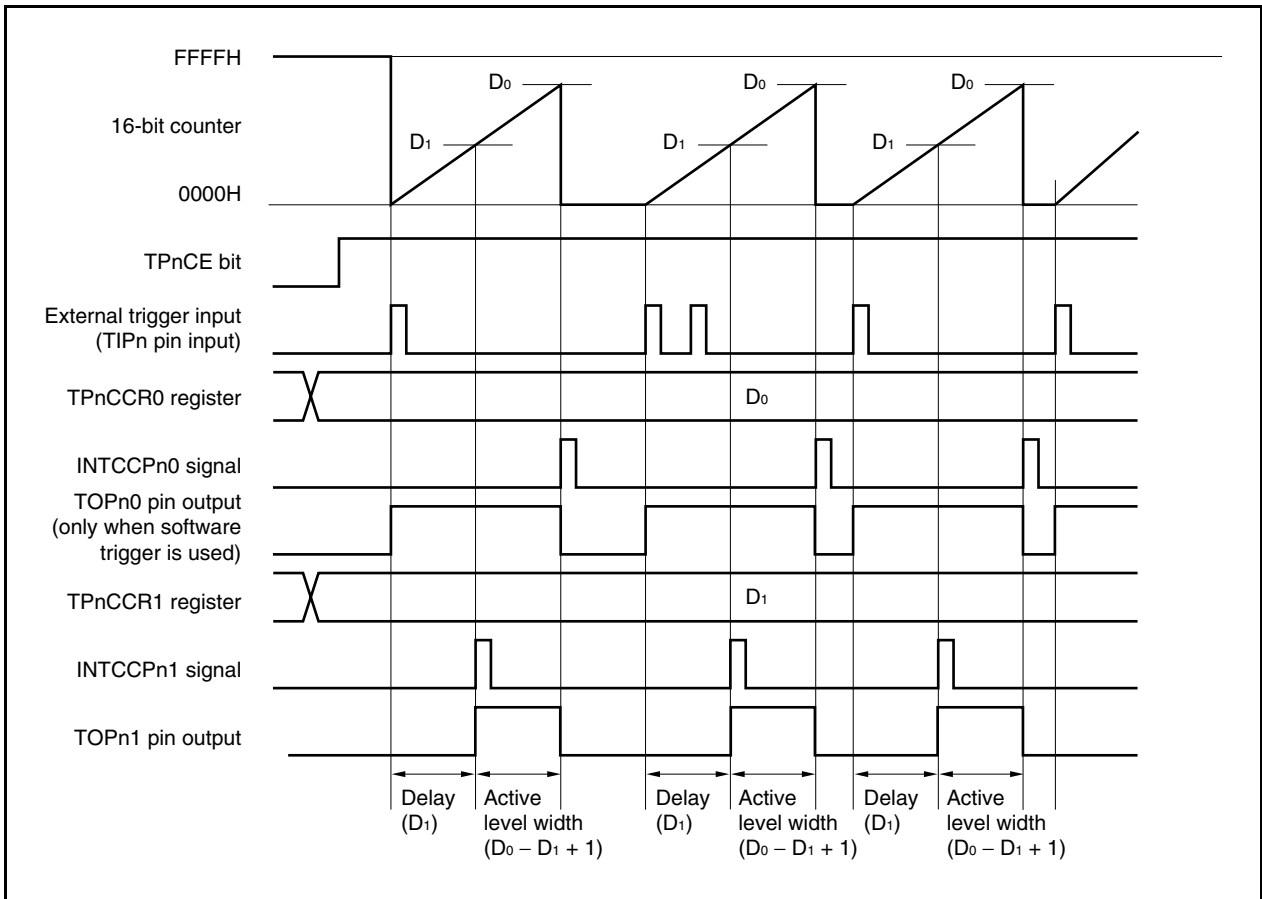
FFFFH

16-bit counter

0000H

$D_0$ $D_1$ $D_0$ $D_1$ $D_0$ $D_1$

TPnCE bit

External trigger input (TIPn pin input)

TPnCCR0 register

$D_0$

INTCCPn0 signal

TOPn0 pin output (only when software trigger is used)

TPnCCR1 register

$D_1$

INTCCPn1 signal

TOPn1 pin output

Delay ($D_1$) Active level width ($D_0 - D_1 + 1$) Delay ($D_1$) Active level width ($D_0 - D_1 + 1$) Delay ($D_1$) Active level width ($D_0 - D_1 + 1$)